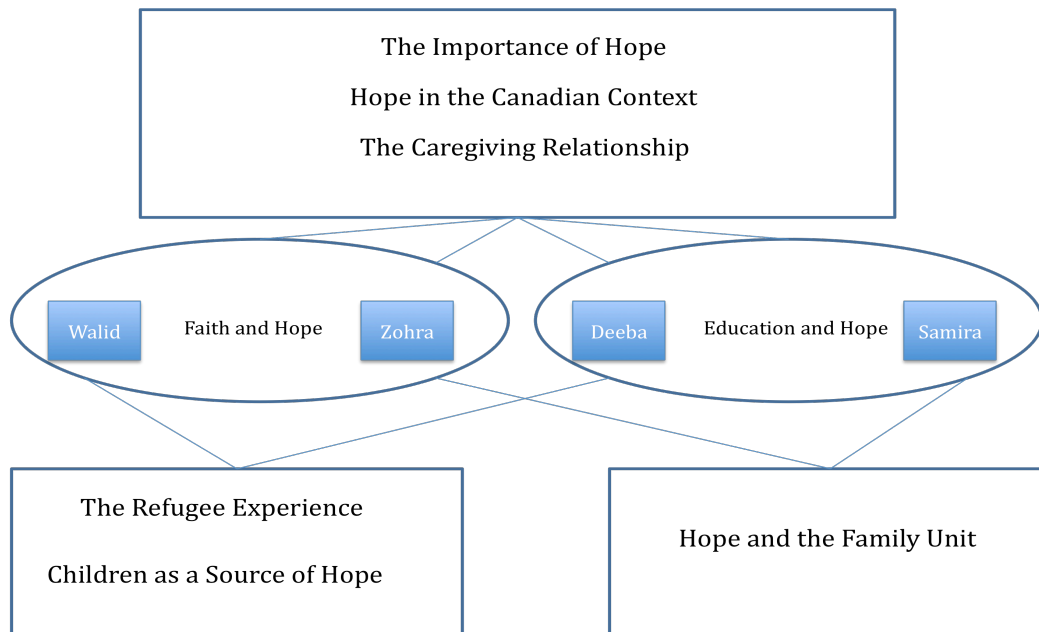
The Importance of Hope

Hope in the Canadian Context

The Caregiving Relationship

Walid

Faith and Hope

Zohra

Deeba

Education and Hope

Samira

The Refugee Experience

Children as a Source of Hope

Hope and the Family Unit